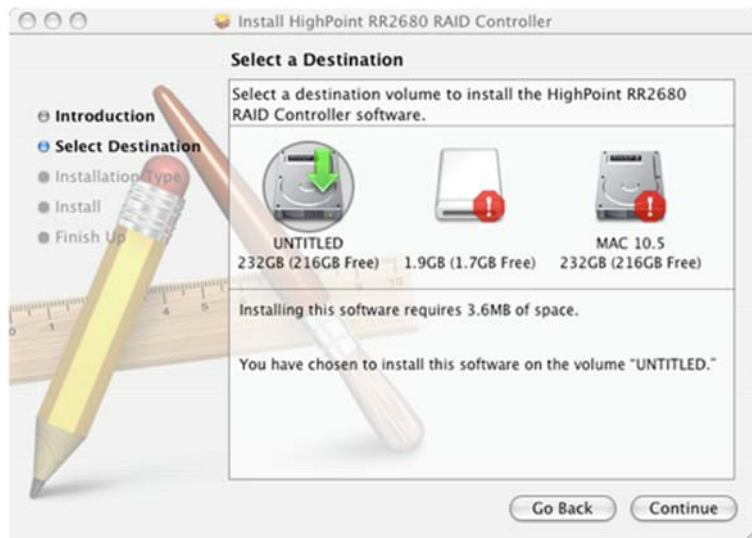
Install HighPoint RR2680 RAID Controller

Select a Destination

Introduction
Select Destination
Installation Type
Install
Finish Up

Select a destination volume to install the HighPoint RR2680 RAID Controller software.

UNTITLED
232GB (216GB Free)

1.9GB (1.7GB Free)

MAC 10.5
232GB (216GB Free)

Installing this software requires 3.6MB of space.

You have chosen to install this software on the volume "UNTITLED."

Go Back
Continue